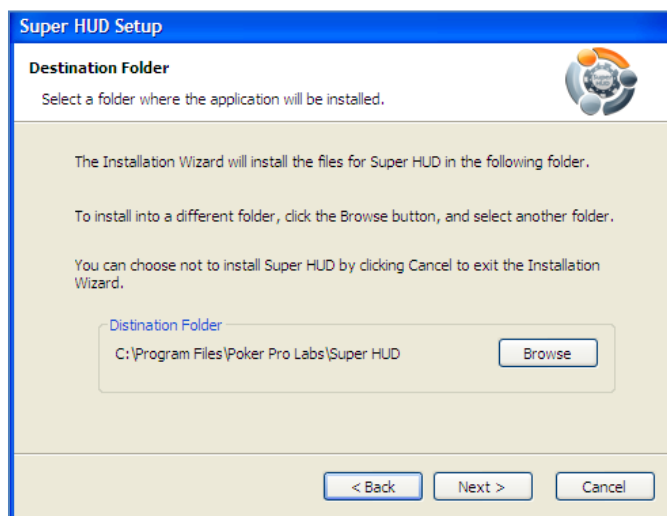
Super HUD Setup

Destination Folder

Select a folder where the application will be installed.

The Installation Wizard will install the files for Super HUD in the following folder.

To install into a different folder, click the Browse button, and select another folder.

You can choose not to install Super HUD by clicking Cancel to exit the Installation Wizard.

Destination Folder

C:\Program Files\Poker Pro Labs\Super HUD

Browse

< Back

Next >

Cancel